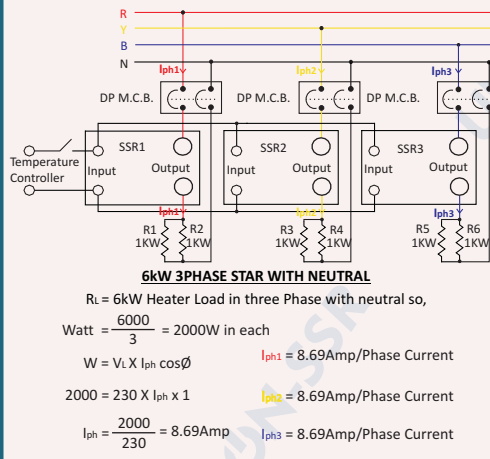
R
Y
B
N

Iph1
Iph2
Iph3

DP M.C.B.
DP M.C.B.
DP M.C.B.

Temperature Controller

SSR1
Input
Output

SSR2
Input
Output

SSR3
Input
Output

Iph1
Iph2
Iph3

R1 1KW
R2 1KW
R3 1KW
R4 1KW
R5 1KW
R6 1KW

6kW 3PHASE STAR WITH NEUTRAL

$R_L$ = 6kW Heater Load in three Phase with neutral so,

Watt $= \frac{6000}{3}$ = 2000W in each

W = $V_L$ X $I_{ph}$ cosØ

$I_{ph1}$ = 8.69Amp/Phase Current

2000 = 230 X $I_{ph}$ x 1

$I_{ph2}$ = 8.69Amp/Phase Current

$I_{ph} = \frac{2000}{230}$ = 8.69Amp

$I_{ph3}$ = 8.69Amp/Phase Current